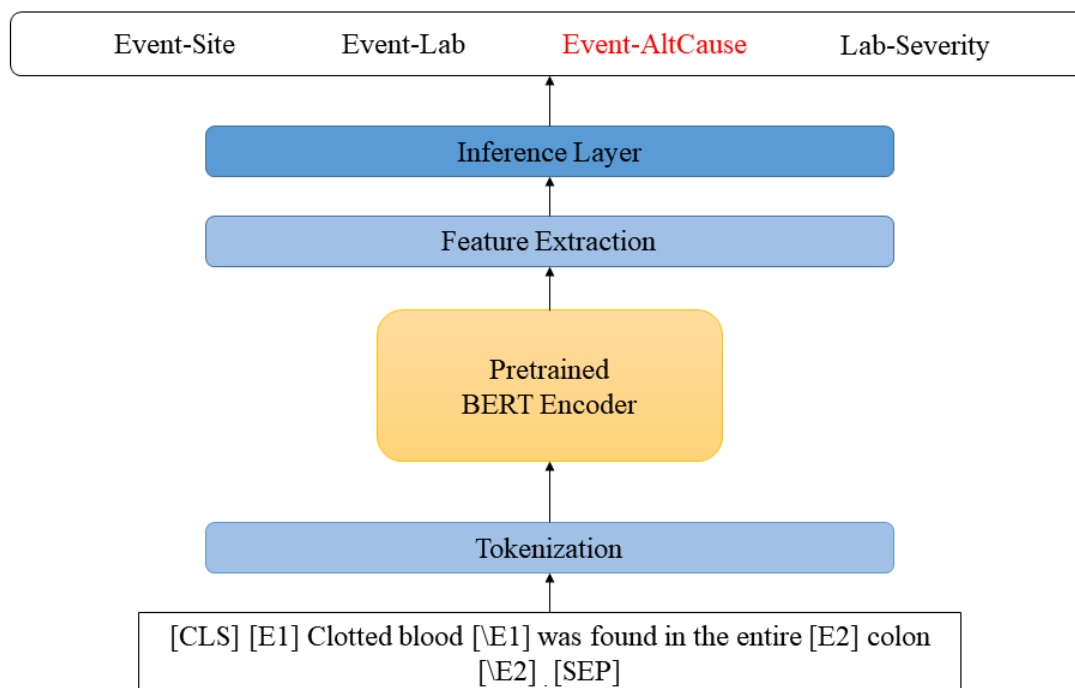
Event-Site Event-Lab Event-AltCause Lab-Severity

Inference Layer

Feature Extraction

Pretrained
BERT Encoder

Tokenization

[CLS] [E1] Clotted blood [\E1] was found in the entire [E2] colon [\E2] . [SEP]